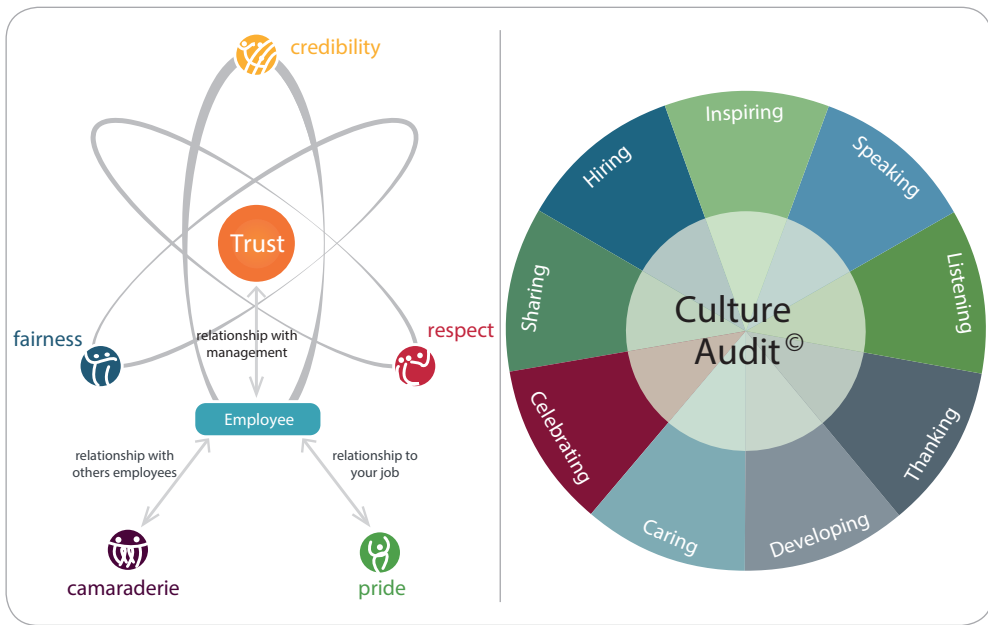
credibility

Trust

fairness

respect

relationship with management

Employee

relationship with others employees

relationship to your job

camaraderie

pride

Inspiring

Speaking

Listening

Thanking

Developing

Caring

Celebrating

Sharing

Hiring

Culture Audit©